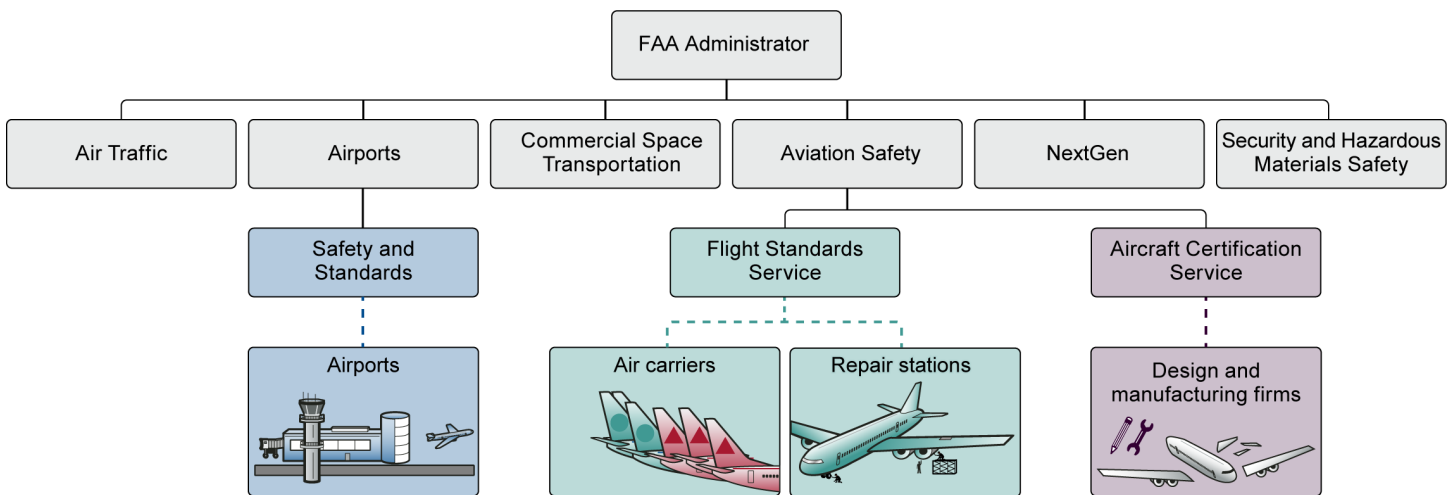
FAA Administrator

Air Traffic

Airports

Commercial Space Transportation

Aviation Safety

NextGen

Security and Hazardous Materials Safety

Safety and Standards

Flight Standards Service

Aircraft Certification Service

Airports

Air carriers

Repair stations

Design and manufacturing firms